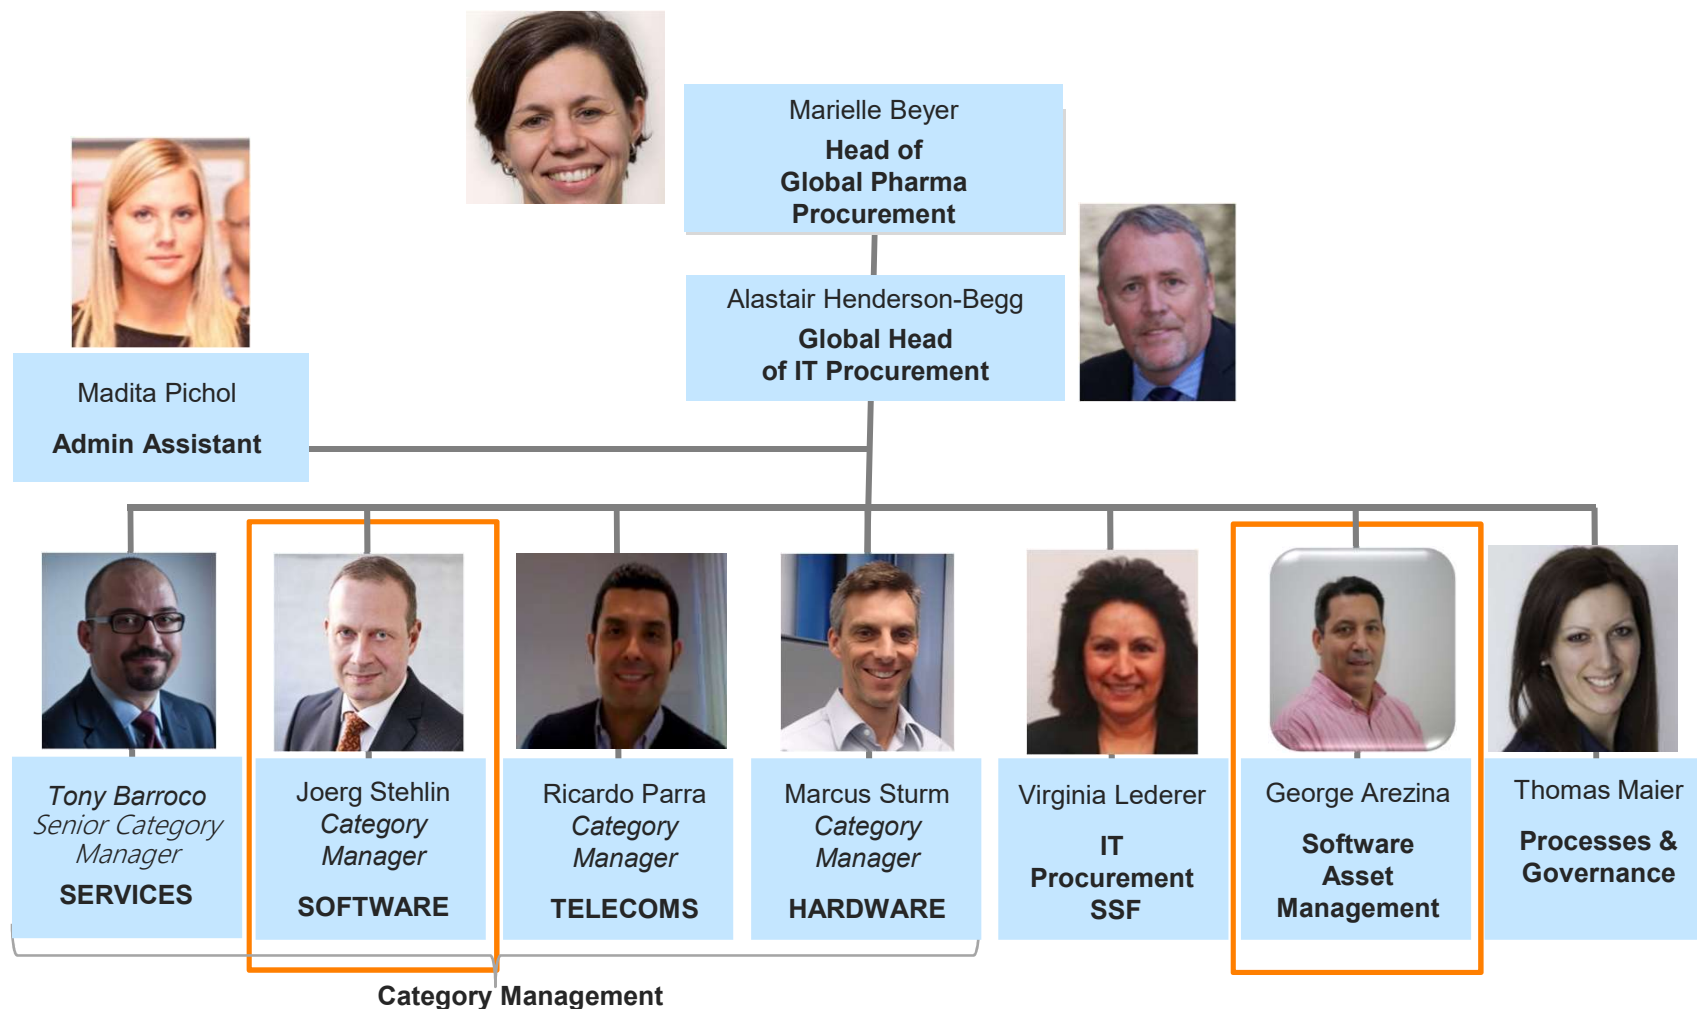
Marielle Beyer
Head of Global Pharma Procurement

Alastair Henderson-Begg
Global Head of IT Procurement

Madita Pichol
Admin Assistant

Tony Barroco
Senior Category Manager
SERVICES

Joerg Stehlin
Category Manager
SOFTWARE

Ricardo Parra
Category Manager
TELECOMS

Marcus Sturm
Category Manager
HARDWARE

Virginia Lederer
IT Procurement SSF

George Arezina
Software Asset Management

Thomas Maier
Processes & Governance

Category Management